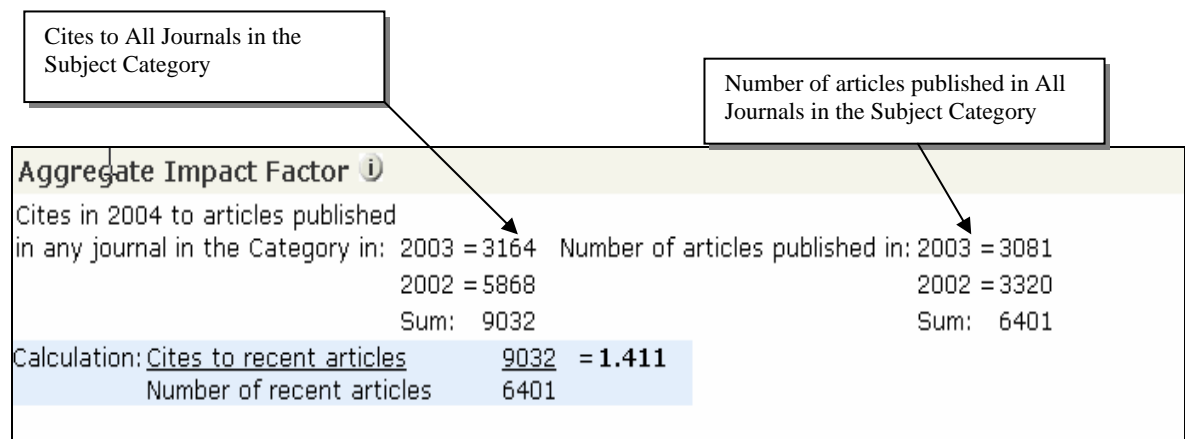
Cites to All Journals in the Subject Category

Number of articles published in All Journals in the Subject Category

Aggregate Impact Factor

Cites in 2004 to articles published in any journal in the Category in: 2003 = 3164
2002 = 5868
Sum: 9032

Number of articles published in: 2003 = 3081
2002 = 3320
Sum: 6401

Calculation: Cites to recent articles 9032 = **1.411**
Number of recent articles 6401